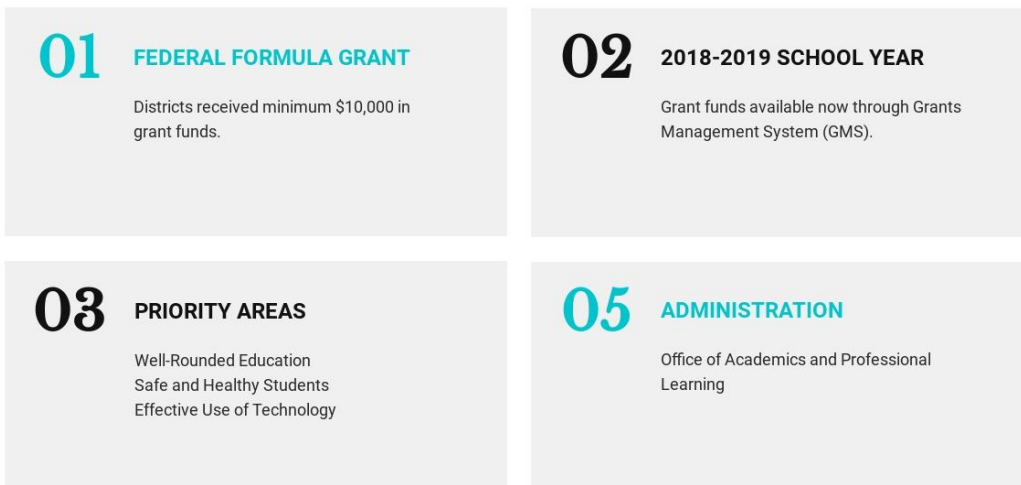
01

FEDERAL FORMULA GRANT

Districts received minimum $10,000 in grant funds.

02

2018-2019 SCHOOL YEAR

Grant funds available now through Grants Management System (GMS).

03

PRIORITY AREAS

Well-Rounded Education
Safe and Healthy Students
Effective Use of Technology

05

ADMINISTRATION

Office of Academics and Professional Learning